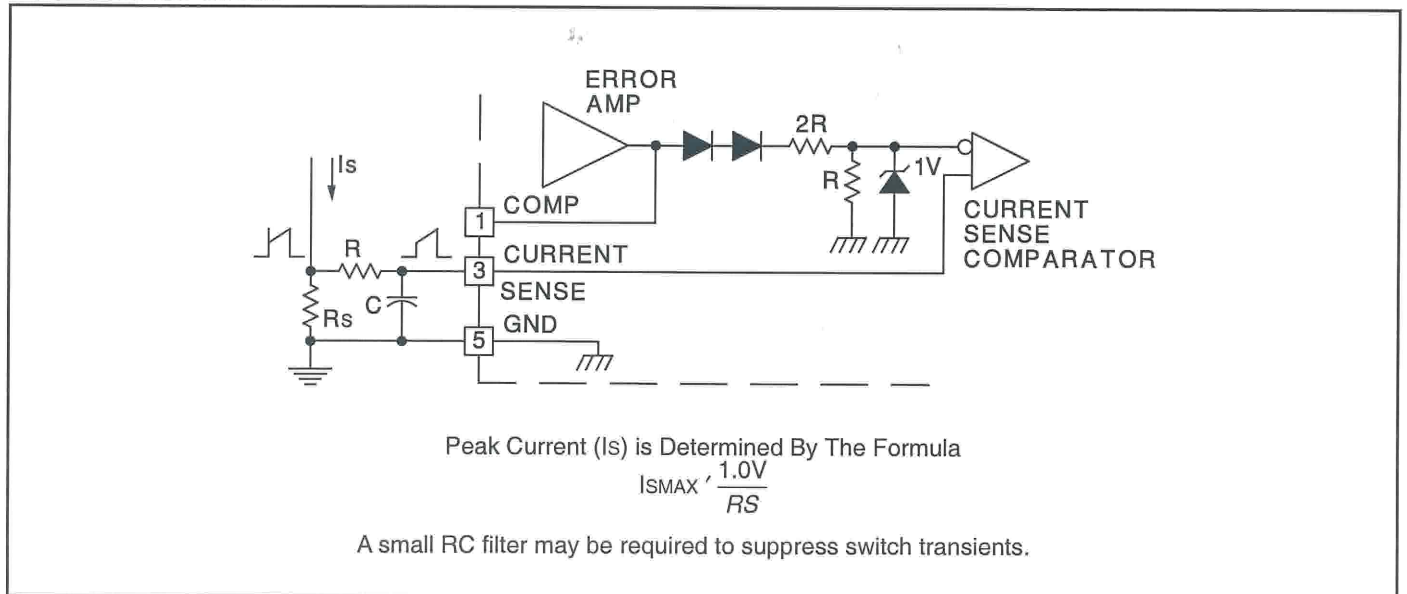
ERROR AMP

2R

R

1V

Is

COMP

1

CURRENT SENSE COMPARATOR

R

3

CURRENT

SENSE

Rs

C

5

GND

Peak Current (IS) is Determined By The Formula

$I_{SMAX} ' \frac{1.0V}{RS}$

A small RC filter may be required to suppress switch transients.